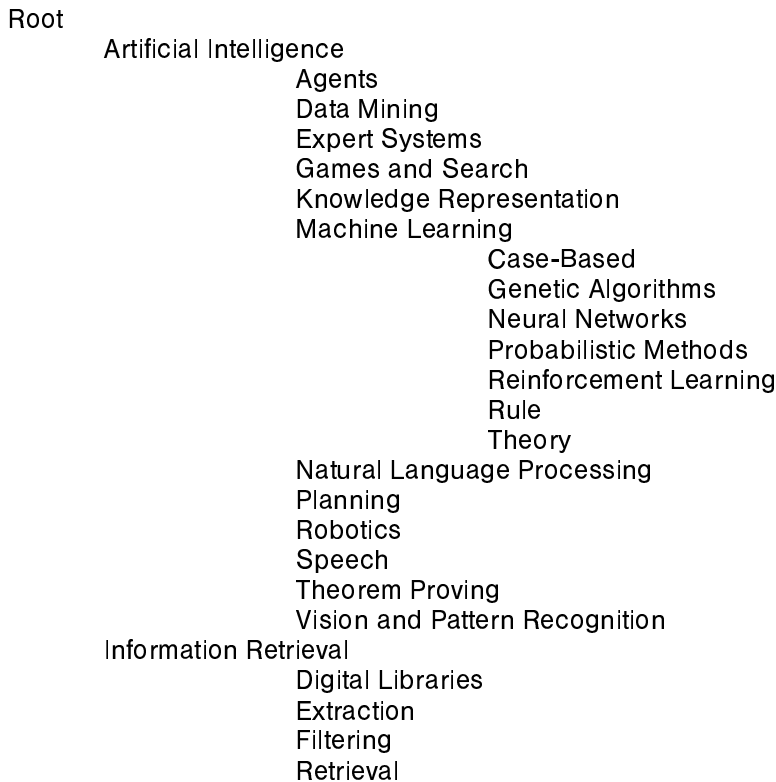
Root

Artificial Intelligence

Agents

Data Mining

Expert Systems

Games and Search

Knowledge Representation

Machine Learning

Case-Based

Genetic Algorithms

Neural Networks

Probabilistic Methods

Reinforcement Learning

Rule

Theory

Natural Language Processing

Planning

Robotics

Speech

Theorem Proving

Vision and Pattern Recognition

Information Retrieval

Digital Libraries

Extraction

Filtering

Retrieval